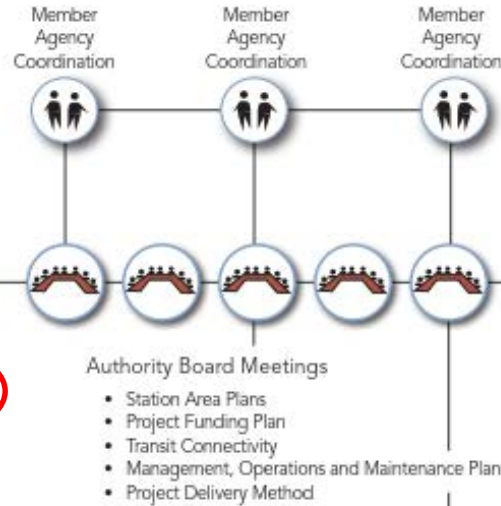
Member Agency Coordination

Member Agency Coordination

Member Agency Coordination

Authority Board Meetings

- Station Area Plans
- Project Funding Plan
- Transit Connectivity
- Management, Operations and Maintenance Plan
- Project Delivery Method